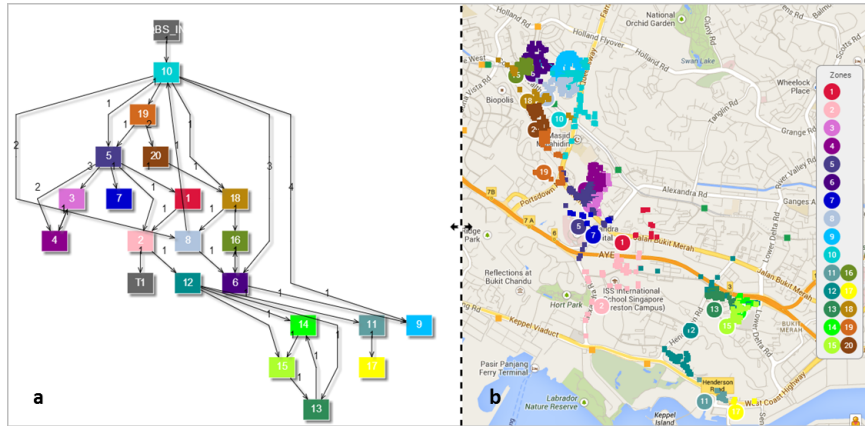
BS_I
10
1
19
2
5
20
3
1
1
1
1
3
4
2
3
7
1
18
2
1
4
4
2
8
16
T1
12
6
1
1
1
14
11
9
1
1
15
17
1
13
a

b
Holland Rd
National Orchid Garden
Holland Flyover
Swan Lake
Biopolis
Holland Village
Masjid Ahmad Tahidin
Tanglin Rd
Wheelock Place
Grange Rd
Portsdown Rd
Alexandra Rd
Ganges Ave
River Valley Rd
7B
7A
6
Hodge Park
Alexandra Hospital
Jalan Bukit Merah
AYE
Reflections at Bukit Chandu
Hort Park
ISS International School Singapore (Preston Campus)
Lower Delta Rd
Bukit Merah
Keppel Viaduct
Pasir Panjang Ferry Terminal
Henderson Rd
Labrador Nature Reserve
Keppel Island
West Coast Highway
Zones
1
2
3
4
5
6
7
8
9
10
11
12
13
14
15
16
17
18
19
20